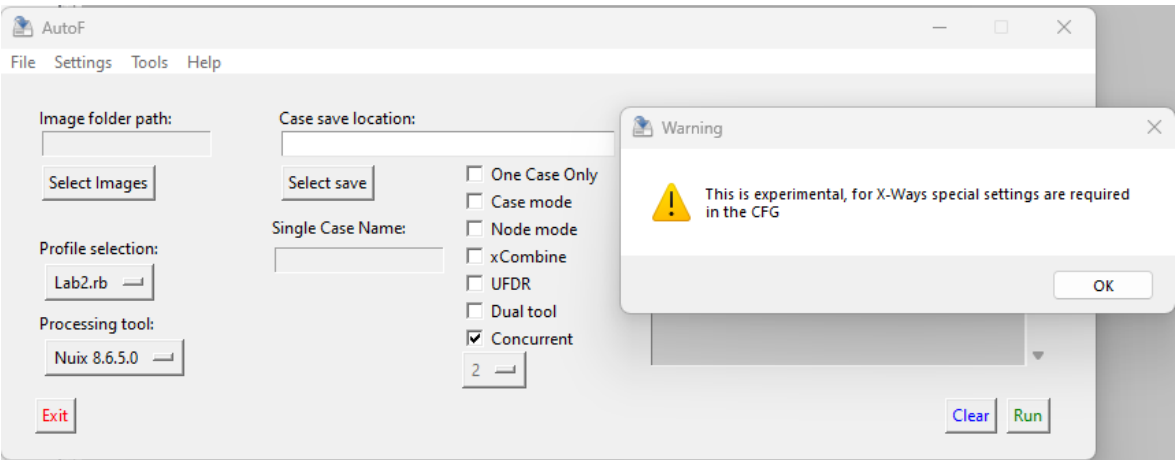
AutoF

File Settings Tools Help

Image folder path:

Select Images

Profile selection:

Lab2.rb

Processing tool:

Nuix 8.6.5.0

Exit

Case save location:

Select save

Single Case Name:

One Case Only
Case mode
Node mode
xCombine
UFDR
Dual tool
Concurrent

2

Clear Run

Warning

This is experimental, for X-Ways special settings are required in the CFG

OK